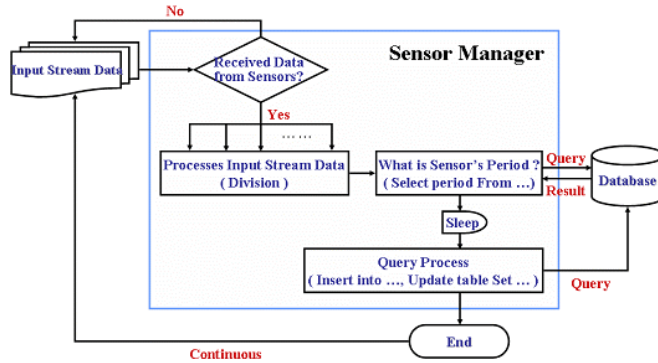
No

Sensor Manager

Input Stream Data

Received Data from Sensors?

Yes

……

Processes Input Stream Data ( Division )

What is Sensor's Period ? ( Select period From … )

Query

Result

Database

Sleep

Query Process ( Insert into …, Update table Set … )

Query

Continuous

End